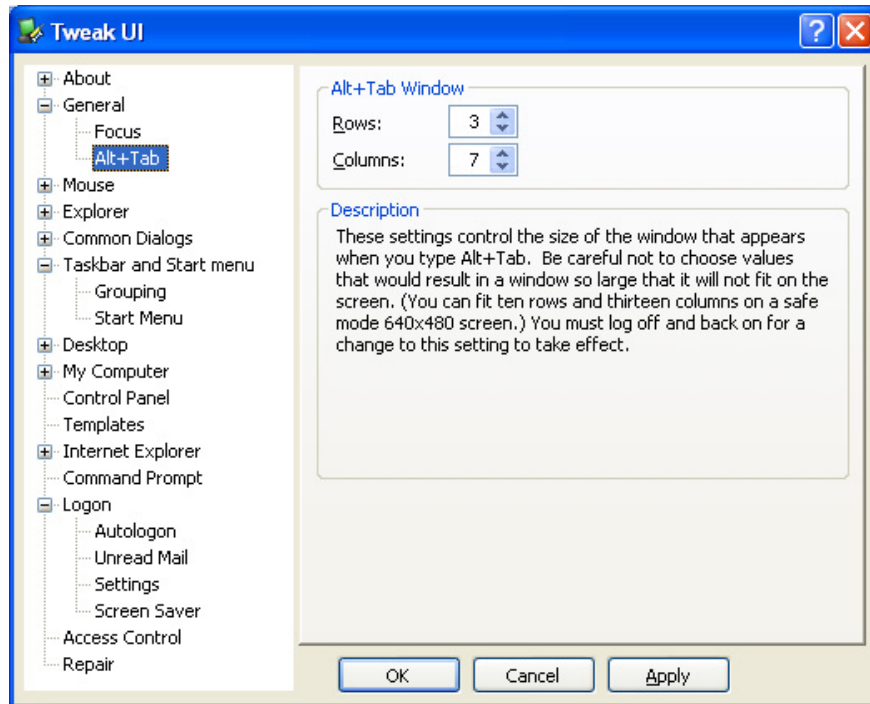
Tweak UI

About
General
Focus
Alt+Tab
Mouse
Explorer
Common Dialogs
Taskbar and Start menu
Grouping
Start Menu
Desktop
My Computer
Control Panel
Templates
Internet Explorer
Command Prompt
Logon
Autologon
Unread Mail
Settings
Screen Saver
Access Control
Repair

Alt+Tab Window
Rows: 3
Columns: 7

Description
These settings control the size of the window that appears when you type Alt+Tab. Be careful not to choose values that would result in a window so large that it will not fit on the screen. (You can fit ten rows and thirteen columns on a safe mode 640x480 screen.) You must log off and back on for a change to this setting to take effect.

OK
Cancel
Apply